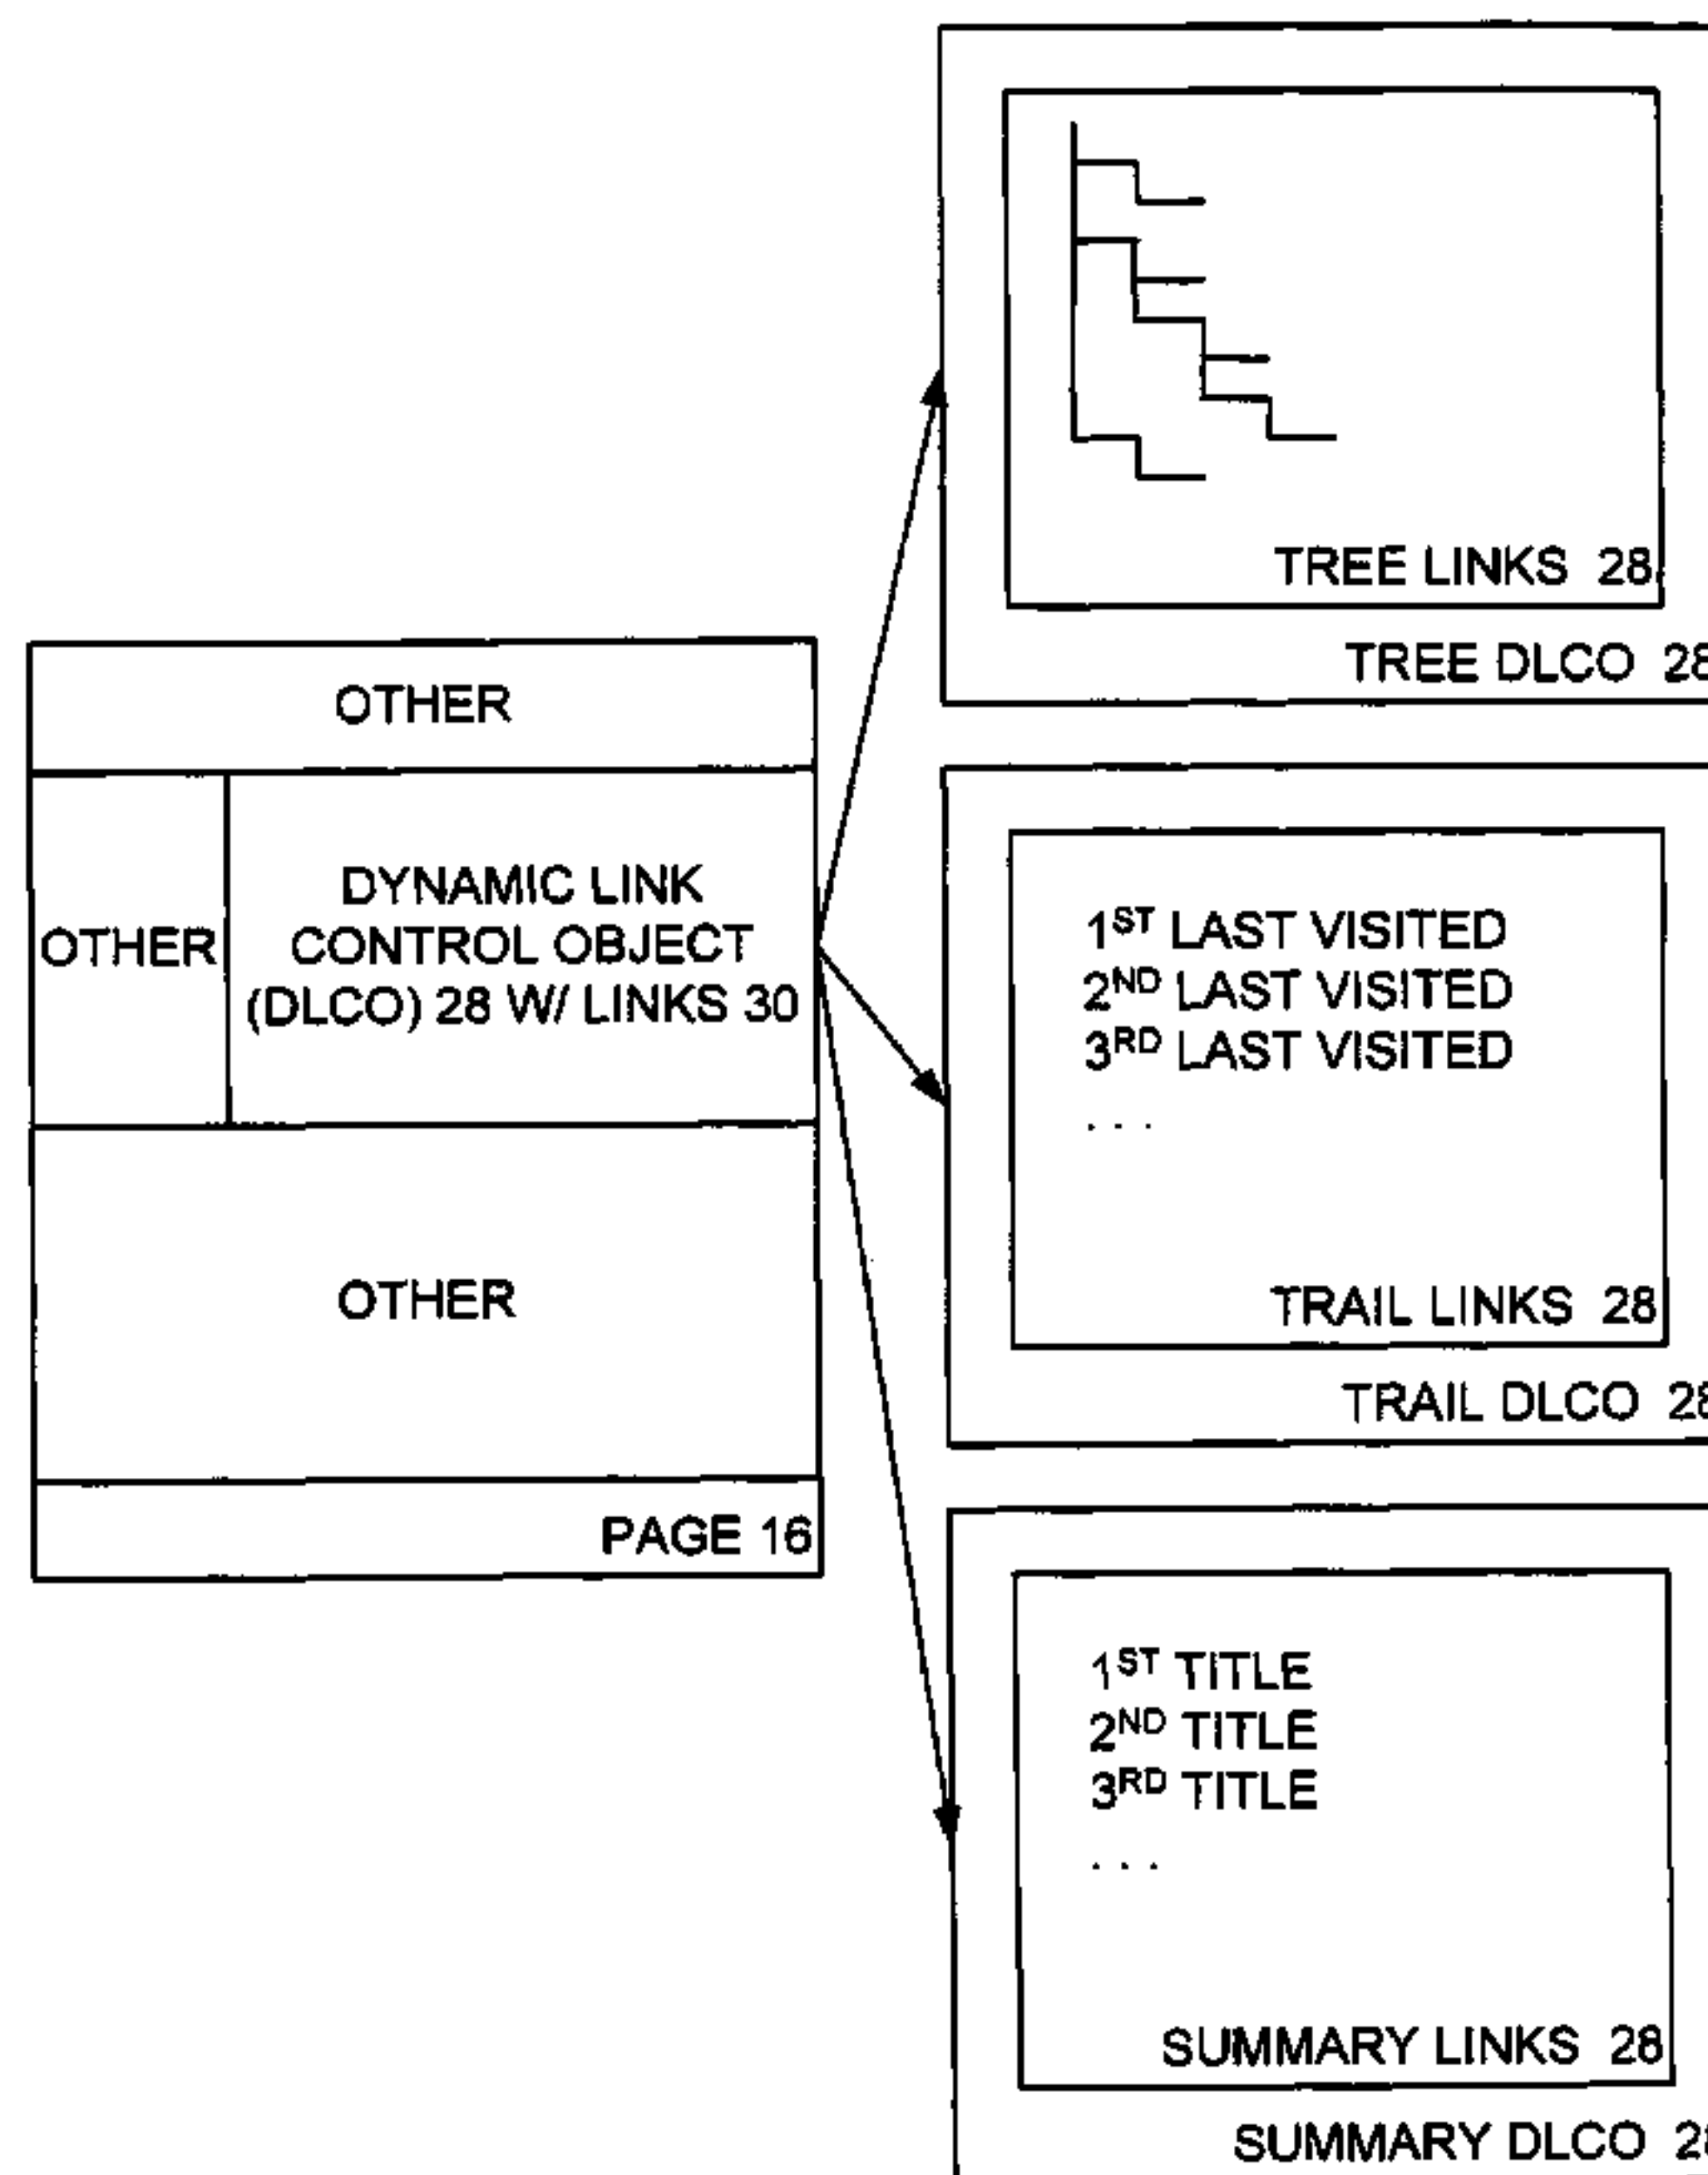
OTHER

OTHER

DYNAMIC LINK CONTROL OBJECT (DLCO) 28 W/ LINKS 30

OTHER

PAGE 16

TREE LINKS 28

TREE DLCO 28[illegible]

1$^{ST}$ LAST VISITED
2$^{ND}$ LAST VISITED
3$^{RD}$ LAST VISITED
. . .

TRAIL LINKS 28

TRAIL DLCO 28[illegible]

1$^{ST}$ TITLE
2$^{ND}$ TITLE
3$^{RD}$ TITLE
. . .

SUMMARY LINKS 28

SUMMARY DLCO 2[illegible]